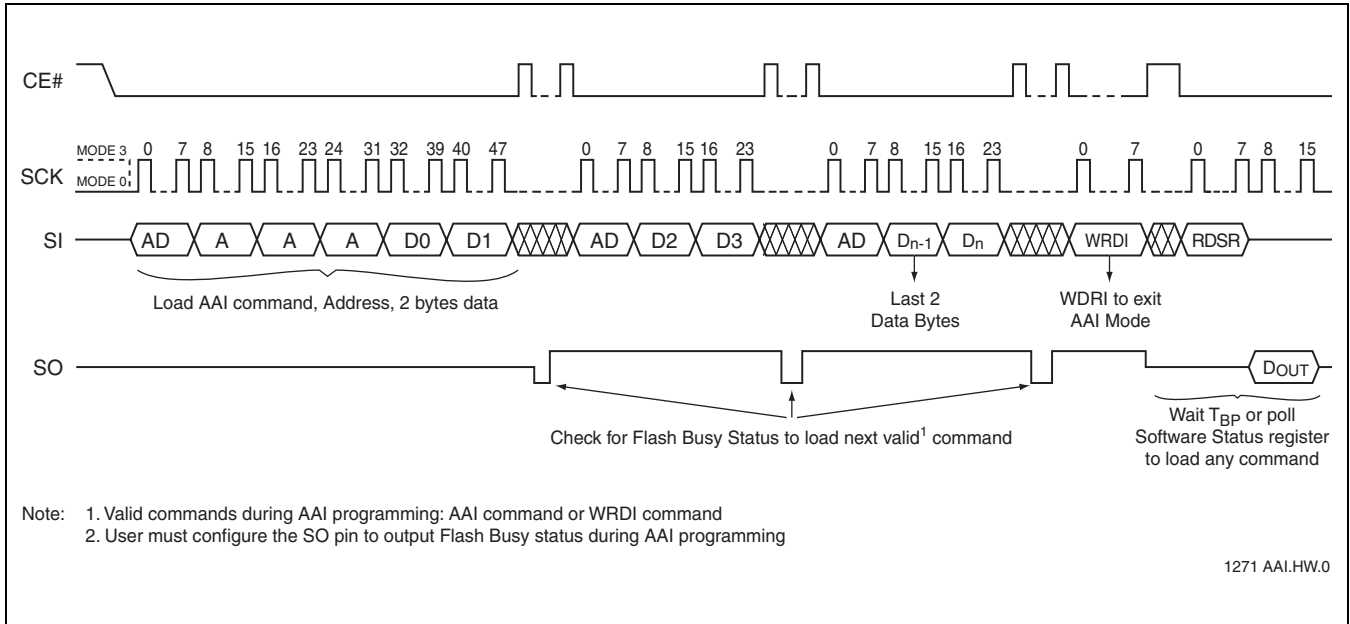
CE#

MODE 3
SCK
MODE 0

0 7 8 15 16 23 24 31 32 39 40 47 0 7 8 15 16 23 0 7 8 15 16 23 0 7 0 7 8 15

SI

AD A A A D0 D1 AD D2 D3 AD $D_{n-1}$ $D_n$ WRDI RDSR

Load AAI command, Address, 2 bytes data

Last 2 Data Bytes

WDRI to exit AAI Mode

SO

$D_{OUT}$

Check for Flash Busy Status to load next valid$^1$ command

Wait $T_{BP}$ or poll Software Status register to load any command

Note: 1. Valid commands during AAI programming: AAI command or WRDI command
2. User must configure the SO pin to output Flash Busy status during AAI programming

1271 AAI.HW.0